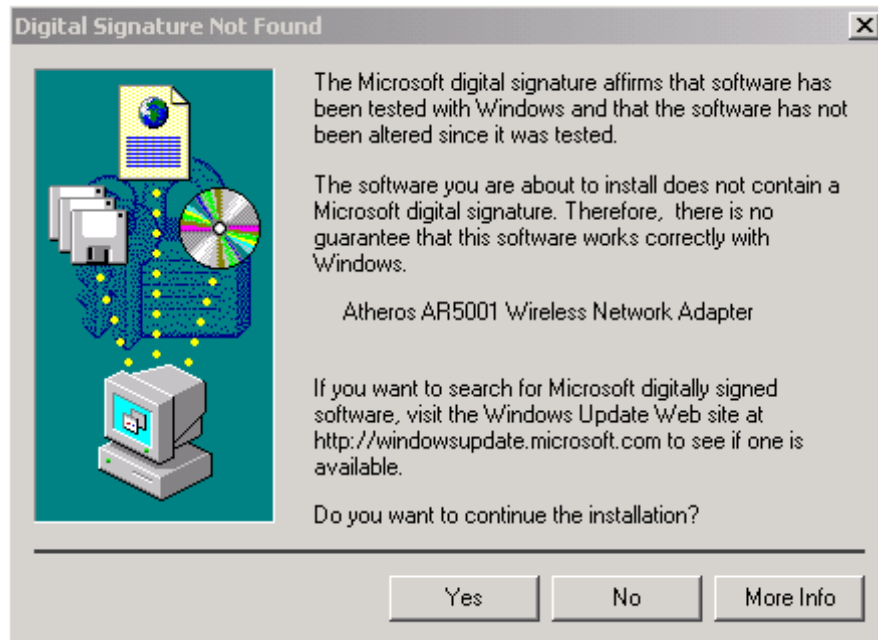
Digital Signature Not Found

The Microsoft digital signature affirms that software has been tested with Windows and that the software has not been altered since it was tested.

The software you are about to install does not contain a Microsoft digital signature. Therefore,  there is no guarantee that this software works correctly with Windows.

Atheros AR5001 Wireless Network Adapter

If you want to search for Microsoft digitally signed software, visit the Windows Update Web site at http://windowsupdate.microsoft.com to see if one is available.

Do you want to continue the installation?

Yes

No

More Info